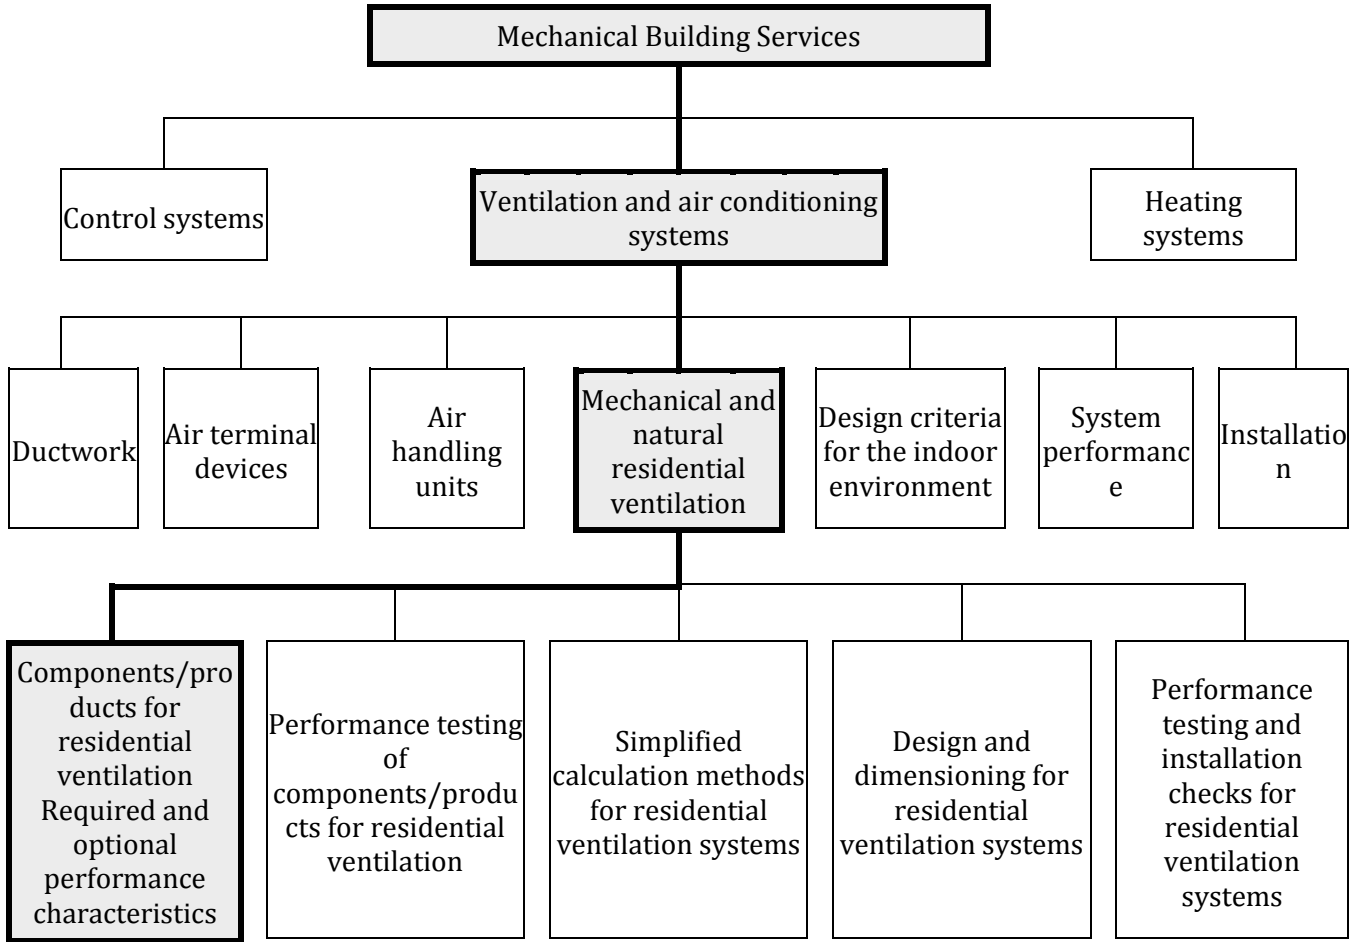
Mechanical Building Services

Control systems

Ventilation and air conditioning systems

Heating systems

Ductwork

Air terminal devices

Air handling units

Mechanical and natural residential ventilation

Design criteria for the indoor environment

System performanc e

Installatio n

Components/pro ducts for residential ventilation Required and optional performance characteristics

Performance testing of components/produ cts for residential ventilation

Simplified calculation methods for residential ventilation systems

Design and dimensioning for residential ventilation systems

Performance testing and installation checks for residential ventilation systems